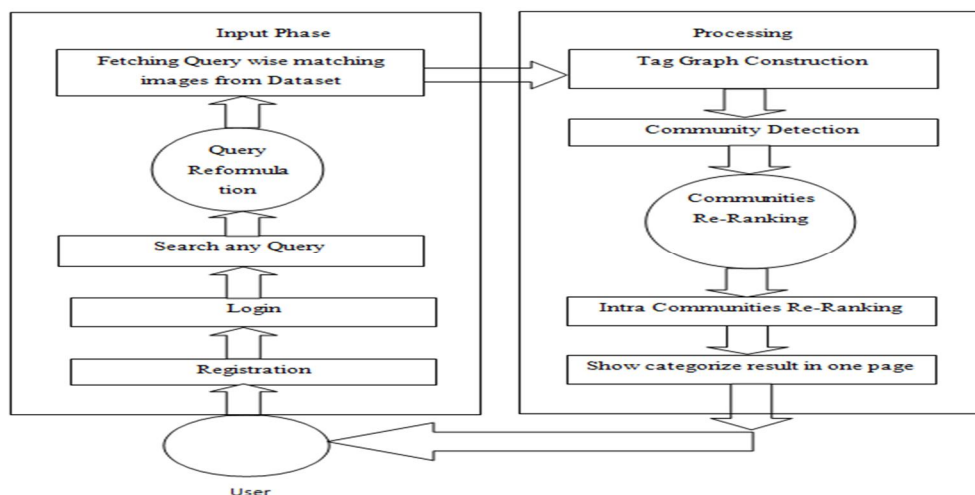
Input Phase

Fetching Query wise matching images from Dataset

Query Reformula tion

Search any Query

Login

Registration

Processing

Tag Graph Construction

Community Detection

Communities Re-Ranking

Intra Communities Re-Ranking

Show categorize result in one page

User